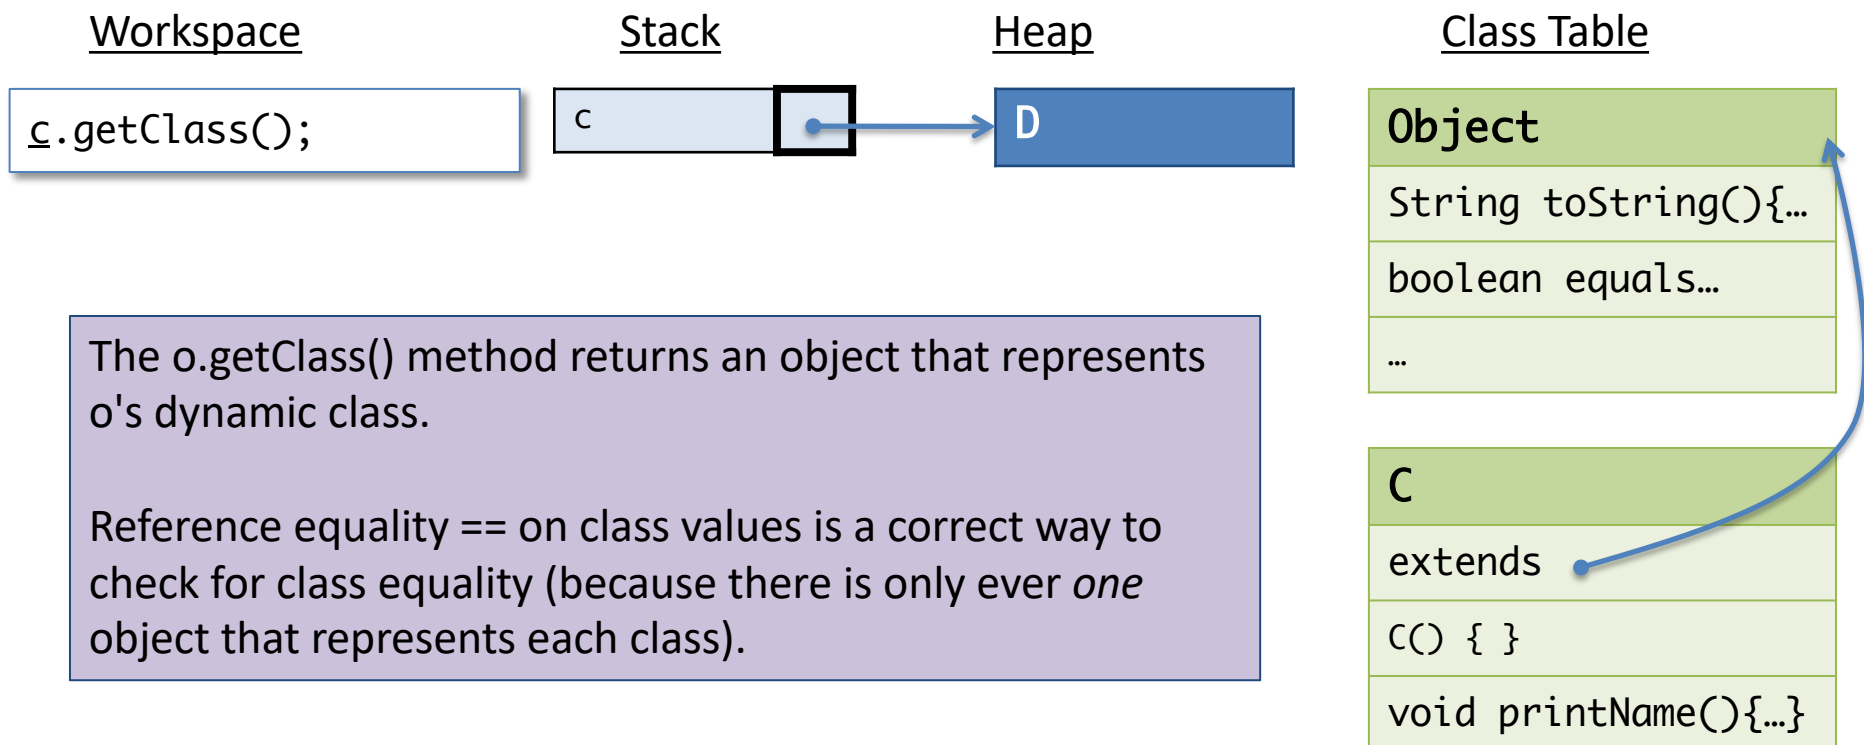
Workspace

Stack

Heap

Class Table

c.getClass();

c

D

Object

String toString(){…

boolean equals…

…

C

extends

C() { }

void printName(){…}

The o.getClass() method returns an object that represents o's dynamic class.

Reference equality == on class values is a correct way to check for class equality (because there is only ever *one* object that represents each class).